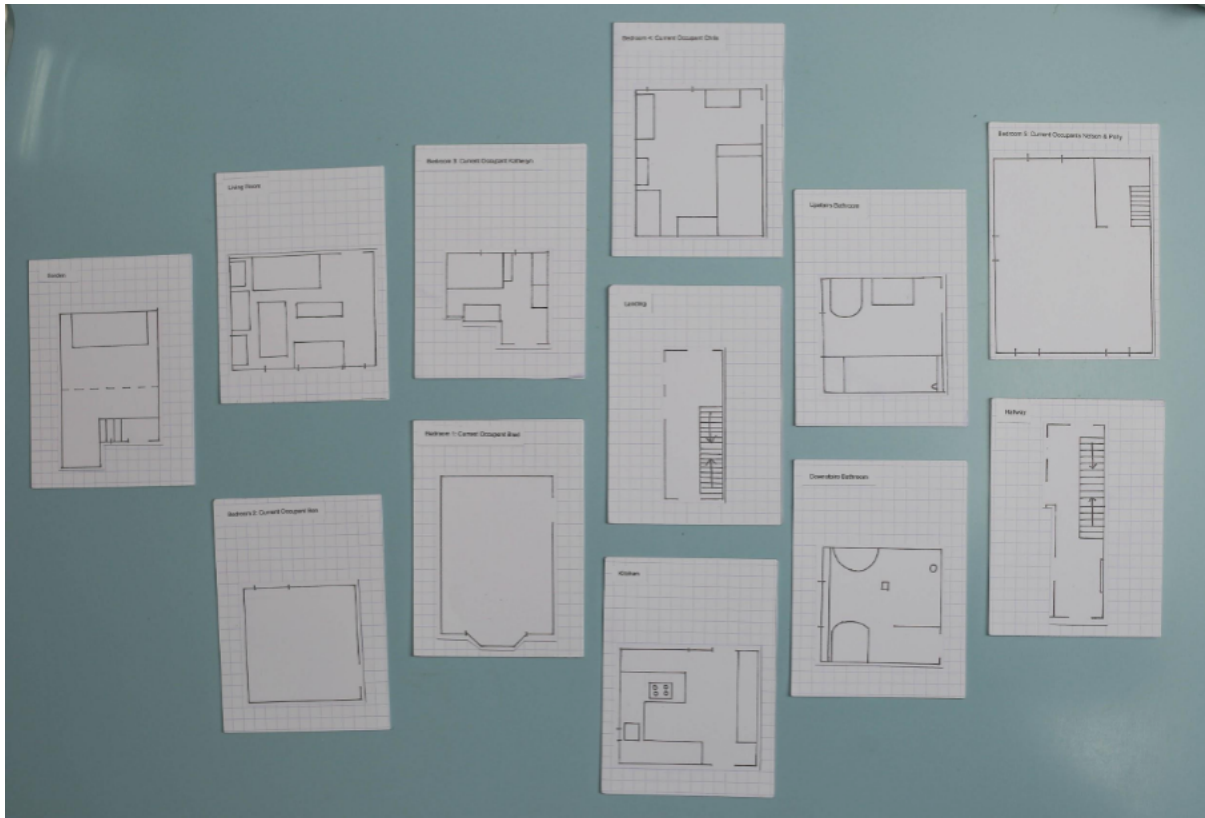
Garden

Living Room

Bedroom 2: Current Occupant Ben

Bedroom 3: Current Occupant Kathryn

Bedroom 1: Current Occupant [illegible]

Bedroom 4: Current Occupant Chris

Landing

Kitchen

Upstairs Bathroom

Downstairs Bathroom

Bedroom 5: Current Occupants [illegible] & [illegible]

Hallway